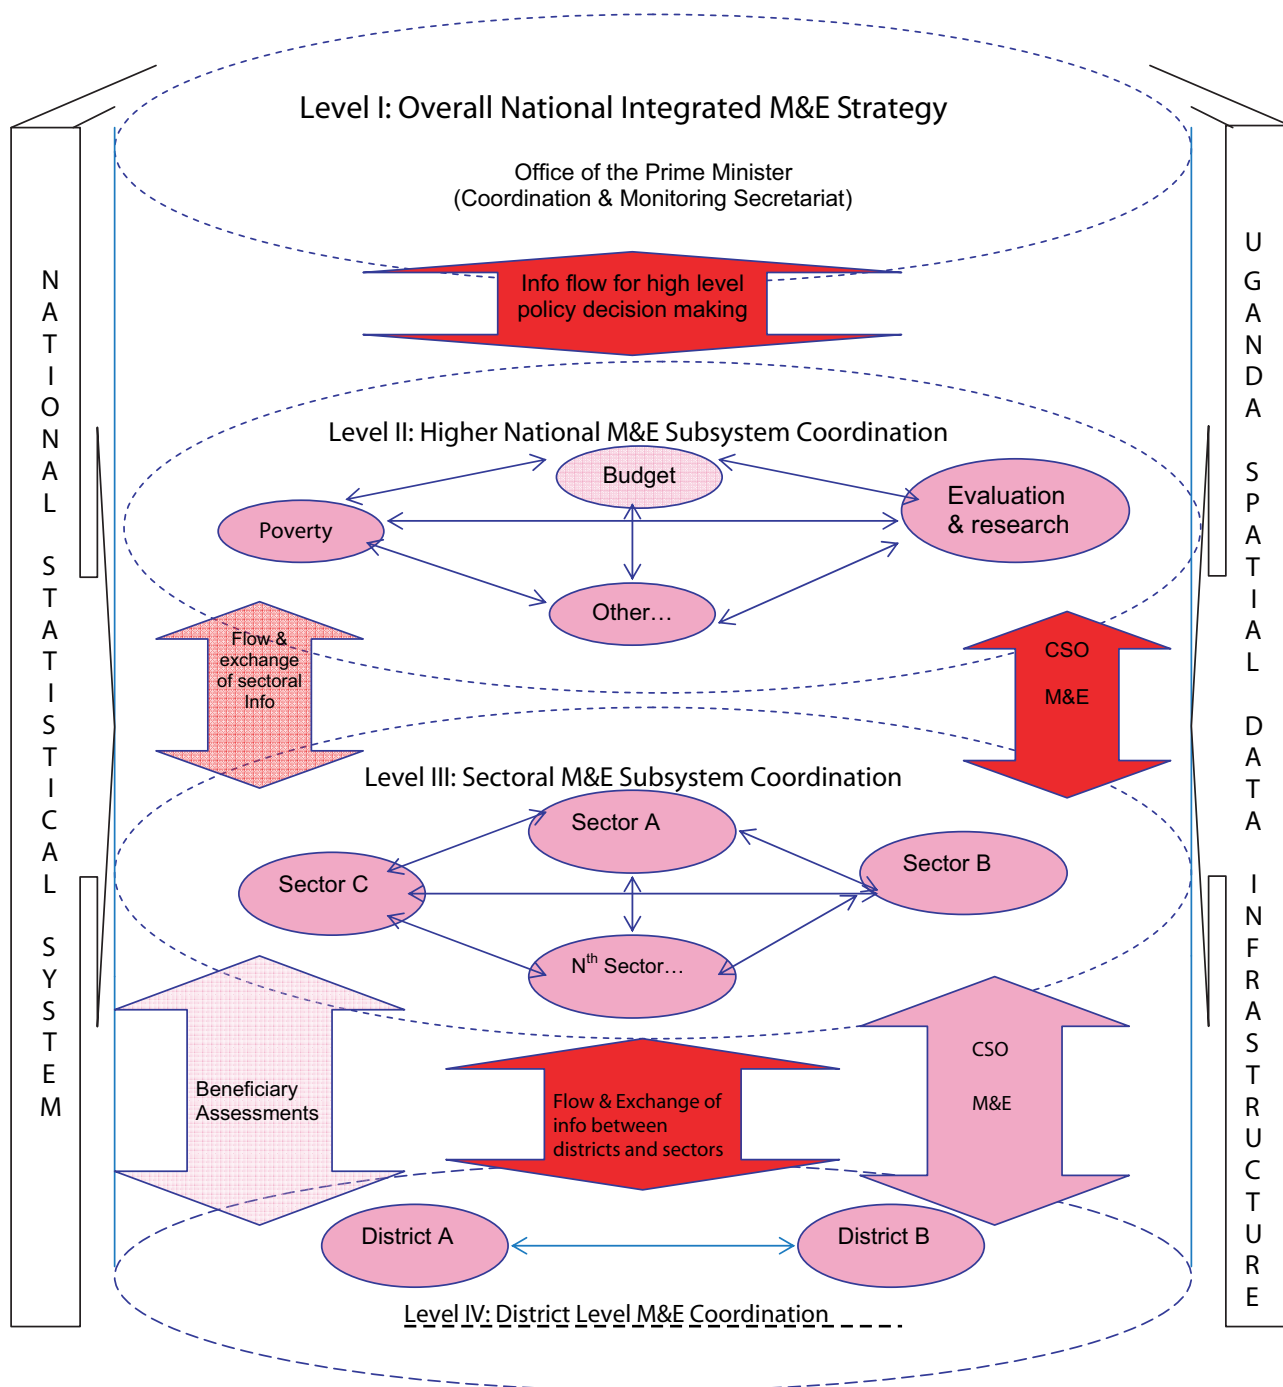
NATIONAL STATISTICAL SYSTEM

Level I: Overall National Integrated M&E Strategy

Office of the Prime Minister
(Coordination & Monitoring Secretariat)

Info flow for high level policy decision making

Level II: Higher National M&E Subsystem Coordination

Budget

Poverty

Evaluation & research

Other…

Flow & exchange of sectoral Info

CSO

M&E

Level III: Sectoral M&E Subsystem Coordination

Sector A

Sector C

Sector B

N$^{th}$ Sector…

Beneficiary Assessments

Flow & Exchange of info between districts and sectors

CSO

M&E

District A

District B

Level IV: District Level M&E Coordination

UGANDA SPATIAL DATA INFRASTRUCTURE